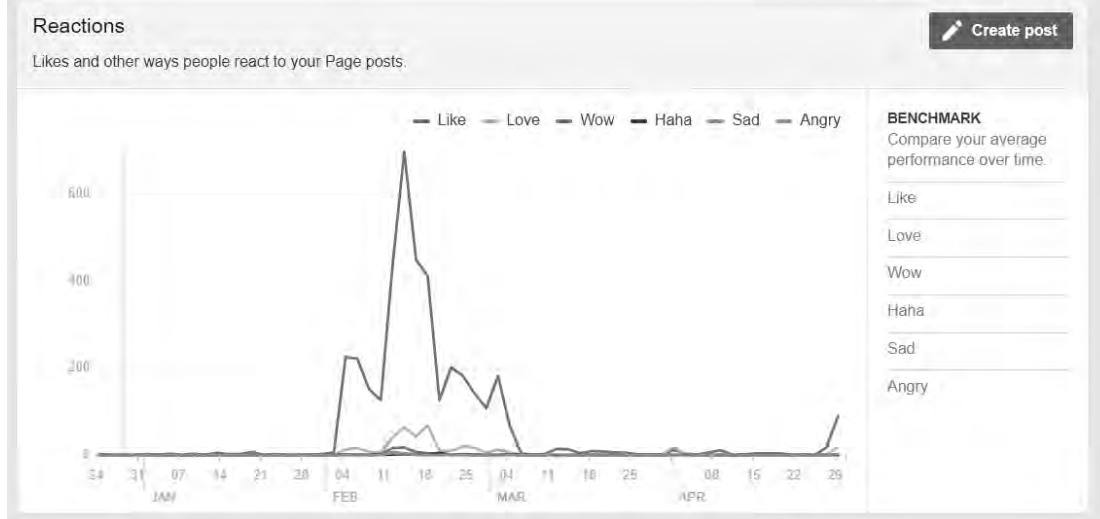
Reactions

Likes and other ways people react to your Page posts.

Create post

Like Love Wow Haha Sad Angry

600
400
200
0

24 31 07 14 21 28 04 11 18 25 04 11 18 25 08 15 22 29
JAN FEB MAR APR

BENCHMARK
Compare your average performance over time.

Like
Love
Wow
Haha
Sad
Angry